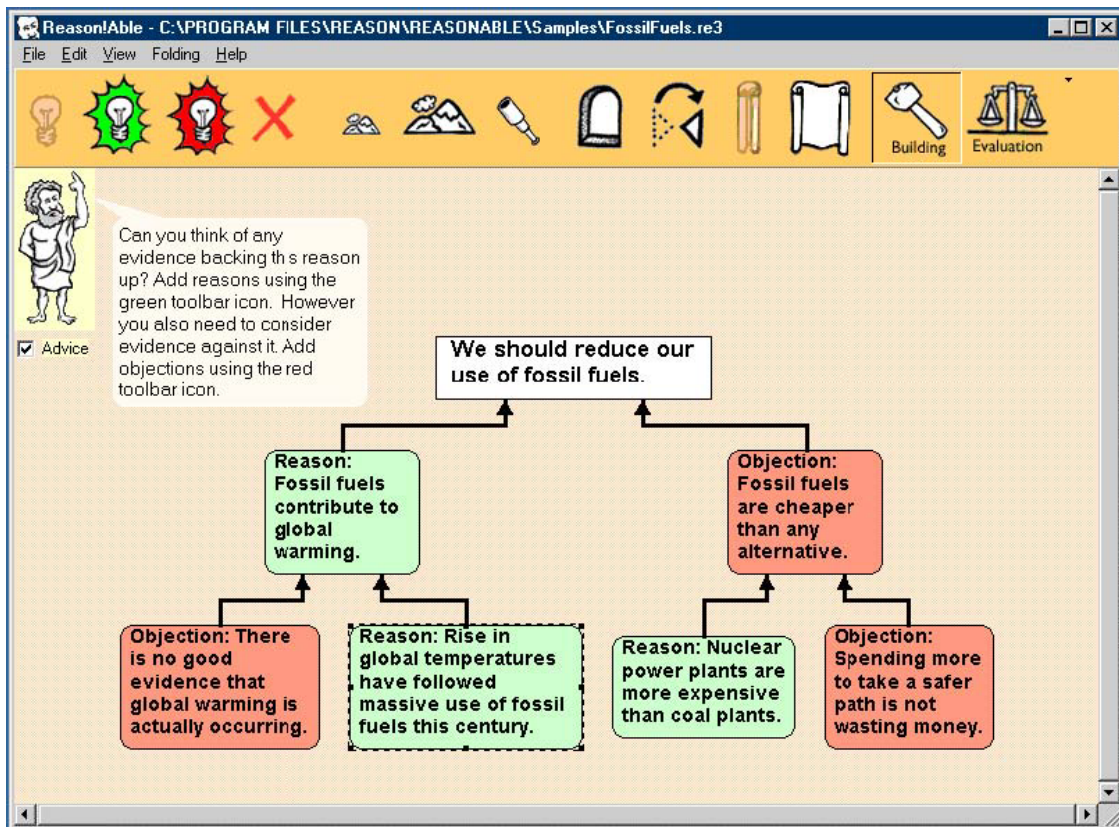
Reason!Able - C:\PROGRAM FILES\REASON\REASONABLE\Samples\FossilFuels.re3

File Edit View Folding Help

Building Evaluation

Can you think of any evidence backing th s reason up? Add reasons using the green toolbar icon. However you also need to consider evidence against it. Add objections using the red toolbar icon.

Advice

We should reduce our use of fossil fuels.

Reason: Fossil fuels contribute to global warming.

Objection: Fossil fuels are cheaper than any alternative.

Objection: There is no good evidence that global warming is actually occurring.

Reason: Rise in global temperatures have followed massive use of fossil fuels this century.

Reason: Nuclear power plants are more expensive than coal plants.

Objection: Spending more to take a safer path is not wasting money.